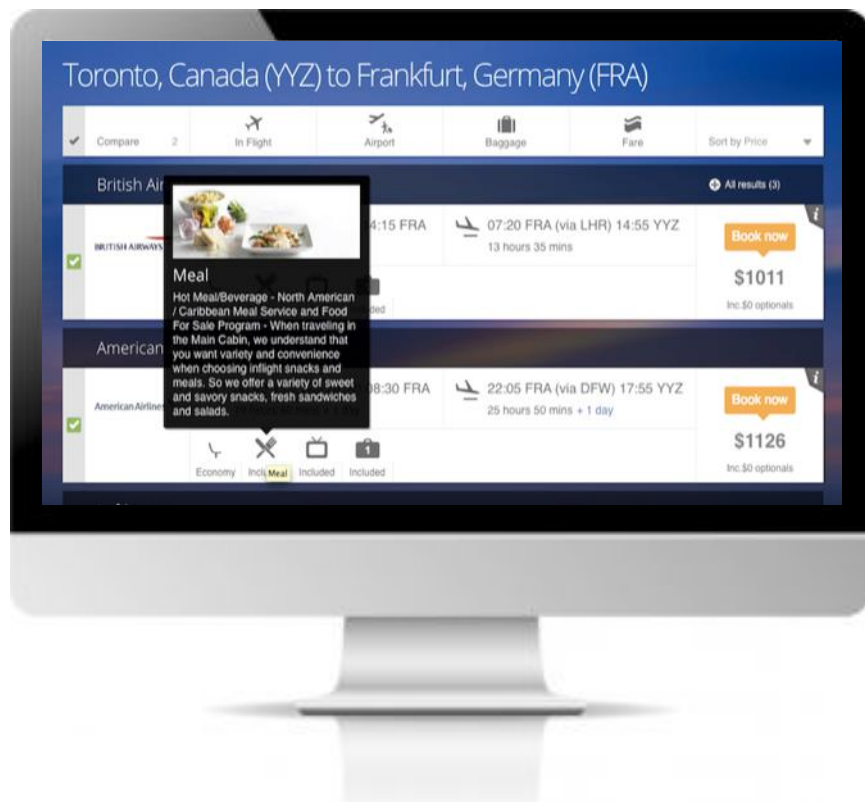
Toronto, Canada (YYZ) to Frankfurt, Germany (FRA)

Compare 2 | In Flight | Airport | Baggage | Fare | Sort by Price

British Air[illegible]

All results (3)

BRITISH AIRWAYS

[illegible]4:15 FRA

07:20 FRA (via LHR) 14:55 YYZ
13 hours 35 mins

Book now

$1011

Inc.$0 optionals

Meal

Hot Meal/Beverage - North American / Caribbean Meal Service and Food For Sale Program - When traveling in the Main Cabin, we understand that you want variety and convenience when choosing inflight snacks and meals. So we offer a variety of sweet and savory snacks, fresh sandwiches and salads.

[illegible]ded

American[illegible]

American Airlines

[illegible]8:30 FRA

22:05 FRA (via DFW) 17:55 YYZ
25 hours 50 mins + 1 day

Book now

$1126

Inc.$0 optionals

Economy Inclu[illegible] Meal Included Included